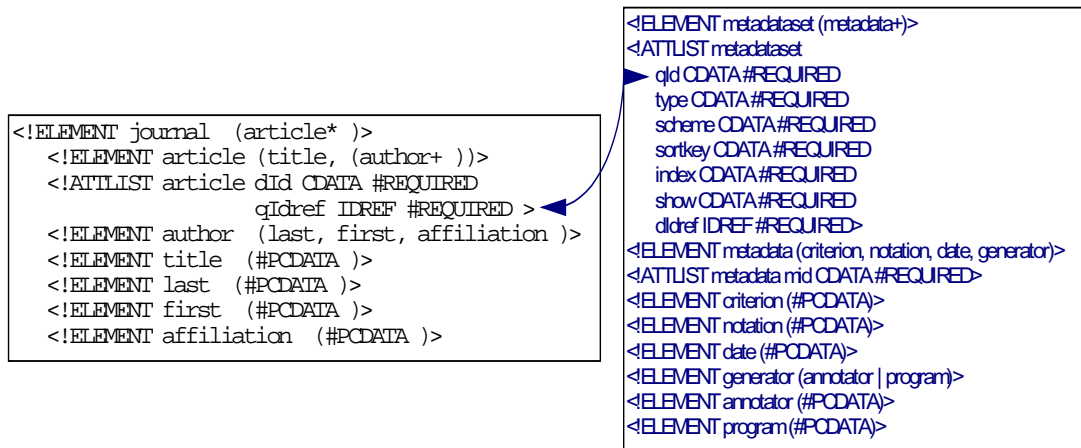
<!ELEMENT journal (article* )>
<!ELEMENT article (title, (author+ ))>
<!ATTLIST article dId CDATA #REQUIRED
qIdref IDREF #REQUIRED >
<!ELEMENT author (last, first, affiliation )>
<!ELEMENT title (#PCDATA )>
<!ELEMENT last (#PCDATA )>
<!ELEMENT first (#PCDATA )>
<!ELEMENT affiliation (#PCDATA )>

<!ELEMENT metadataset (metadata+)>
<!ATTLIST metadataset
qId CDATA #REQUIRED
type CDATA #REQUIRED
scheme CDATA #REQUIRED
sortkey CDATA #REQUIRED
index CDATA #REQUIRED
show CDATA #REQUIRED
dIdref IDREF #REQUIRED>
<!ELEMENT metadata (criterion, notation, date, generator)>
<!ATTLIST metadata mId CDATA #REQUIRED>
<!ELEMENT criterion (#PCDATA)>
<!ELEMENT notation (#PCDATA)>
<!ELEMENT date (#PCDATA)>
<!ELEMENT generator (annotator | program)>
<!ELEMENT annotator (#PCDATA)>
<!ELEMENT program (#PCDATA)>